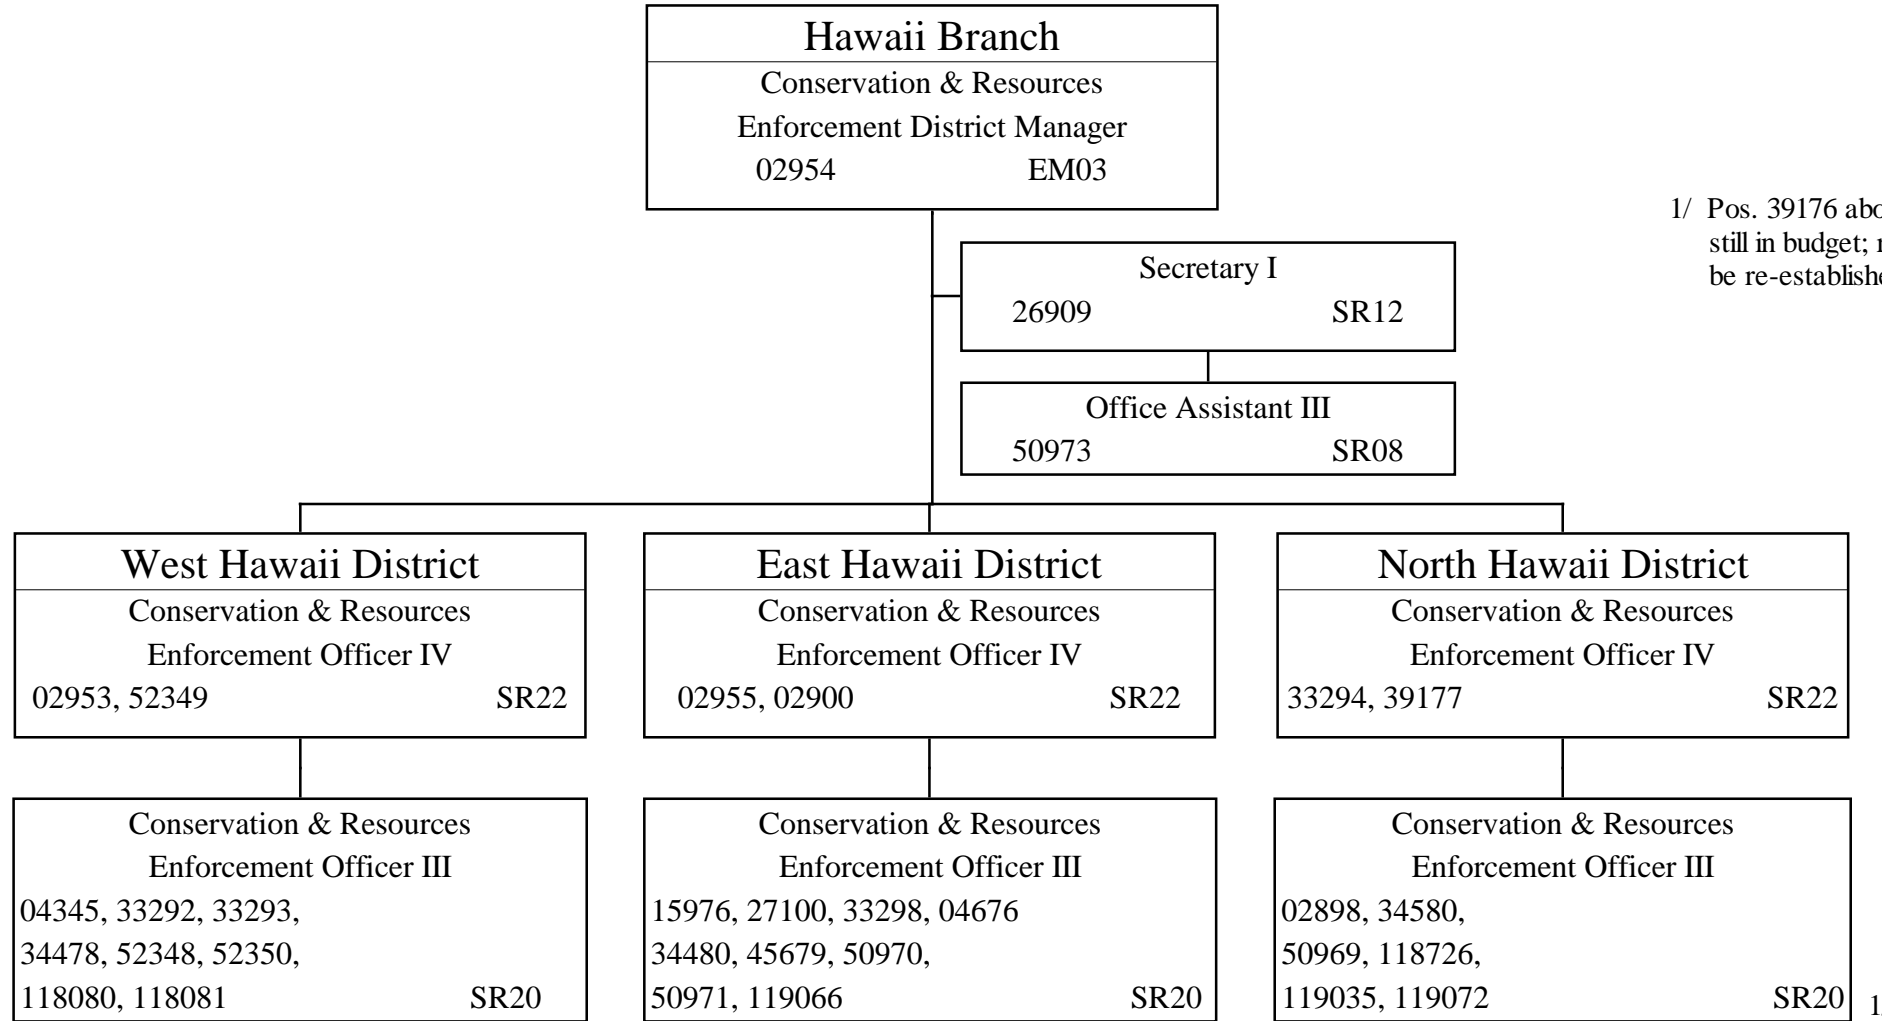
Hawaii Branch
Conservation & Resources
Enforcement District Manager
02954 EM03

1/ Pos. 39176 abo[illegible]
still in budget; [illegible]
be re-establishe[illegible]

Secretary I
26909 SR12

Office Assistant III
50973 SR08

West Hawaii District
Conservation & Resources
Enforcement Officer IV
02953, 52349 SR22

East Hawaii District
Conservation & Resources
Enforcement Officer IV
02955, 02900 SR22

North Hawaii District
Conservation & Resources
Enforcement Officer IV
33294, 39177 SR22

Conservation & Resources
Enforcement Officer III
04345, 33292, 33293,
34478, 52348, 52350,
118080, 118081 SR20

Conservation & Resources
Enforcement Officer III
15976, 27100, 33298, 04676
34480, 45679, 50970,
50971, 119066 SR20

Conservation & Resources
Enforcement Officer III
02898, 34580,
50969, 118726,
119035, 119072 SR20

1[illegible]